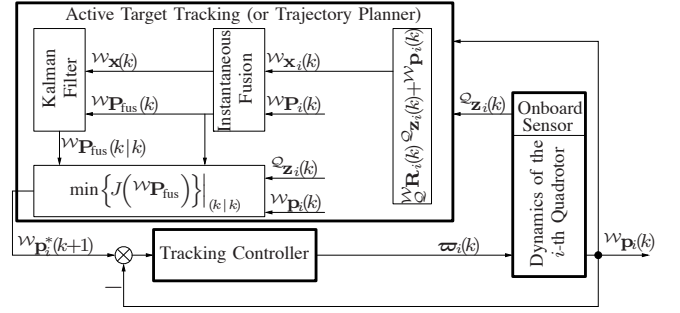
Active Target Tracking (or Trajectory Planner)

Kalman Filter

Instantaneous Fusion

${}^{\mathcal{W}}\mathbf{x}(k)$

${}^{\mathcal{W}}\mathbf{x}_i(k)$

${}^{\mathcal{W}}\mathbf{P}_{\text{fus}}(k)$

${}^{\mathcal{W}}\mathbf{P}_i(k)$

${}^{\mathcal{W}}_{\mathcal{Q}}\mathbf{R}_i(k)\,{}^{\mathcal{Q}}\mathbf{z}_i(k) + {}^{\mathcal{W}}\mathbf{p}_i(k)$

${}^{\mathcal{Q}}\mathbf{z}_i(k)$

Onboard Sensor

${}^{\mathcal{W}}\mathbf{P}_{\text{fus}}(k|k)$

$\min\left\{J\left({}^{\mathcal{W}}\mathbf{P}_{\text{fus}}\right)\right\}\Big|_{(k|k)}$

${}^{\mathcal{Q}}\mathbf{z}_i(k)$

${}^{\mathcal{W}}\mathbf{p}_i(k)$

Dynamics of the $i$-th Quadrotor

${}^{\mathcal{W}}\mathbf{p}_i^*(k+1)$

Tracking Controller

$\boldsymbol{\varpi}_i(k)$

${}^{\mathcal{W}}\mathbf{p}_i(k)$

$-$